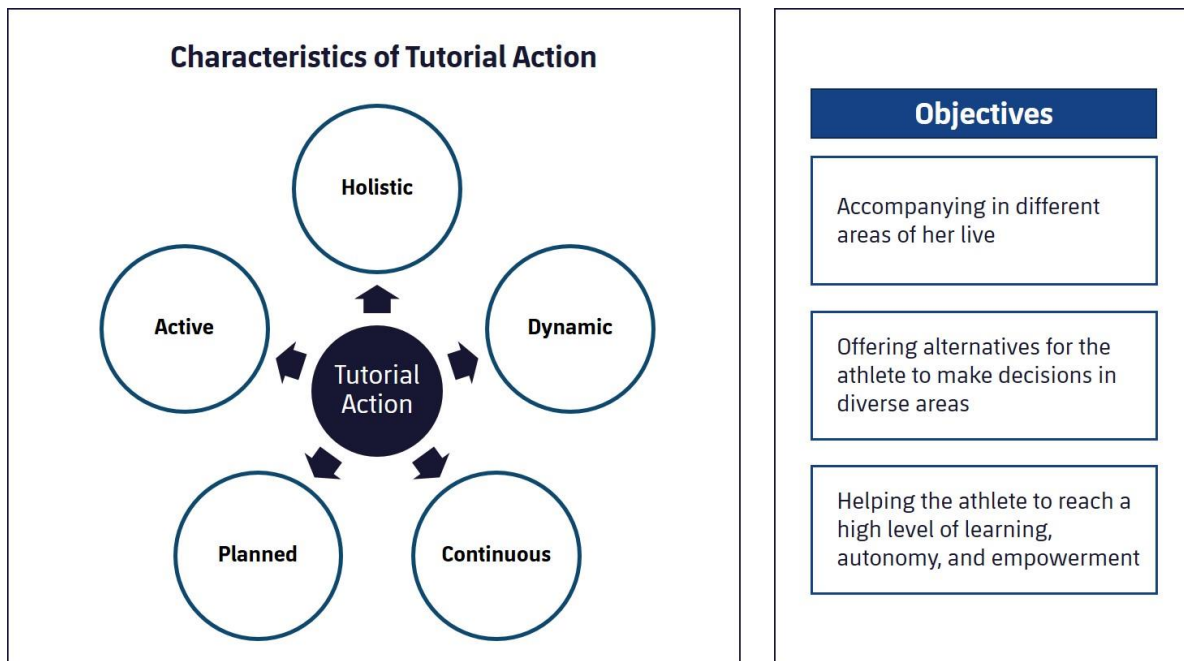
Characteristics of Tutorial Action

Holistic

Active

Tutorial Action

Dynamic

Planned

Continuous

Objectives

Accompanying in different areas of her live

Offering alternatives for the athlete to make decisions in diverse areas

Helping the athlete to reach a high level of learning, autonomy, and empowerment